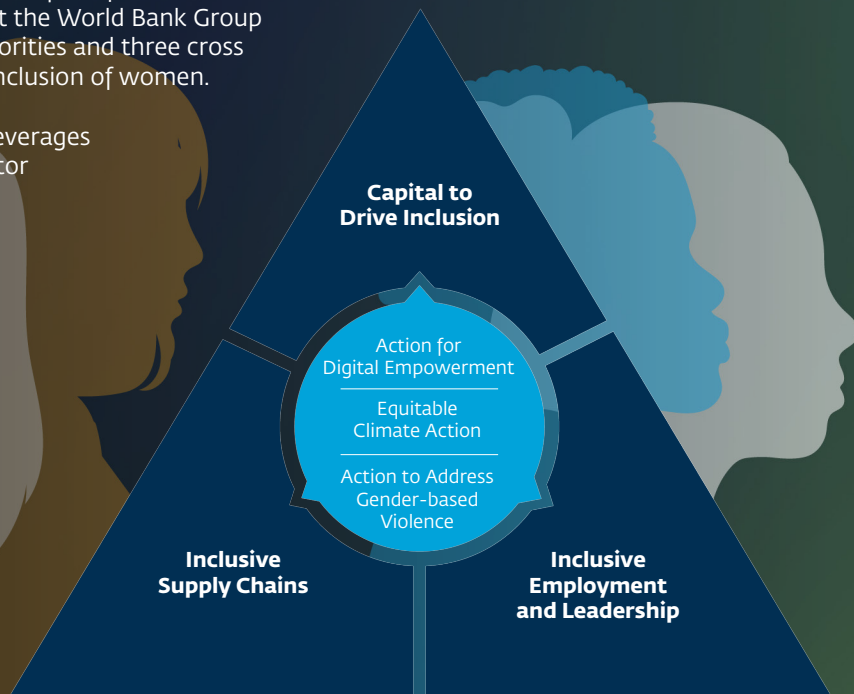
t the World Bank Group orities and three cross nclusion of women.

everages tor

Capital to Drive Inclusion

Action for Digital Empowerment

Equitable Climate Action

Action to Address Gender-based Violence

Inclusive Supply Chains

Inclusive Employment and Leadership